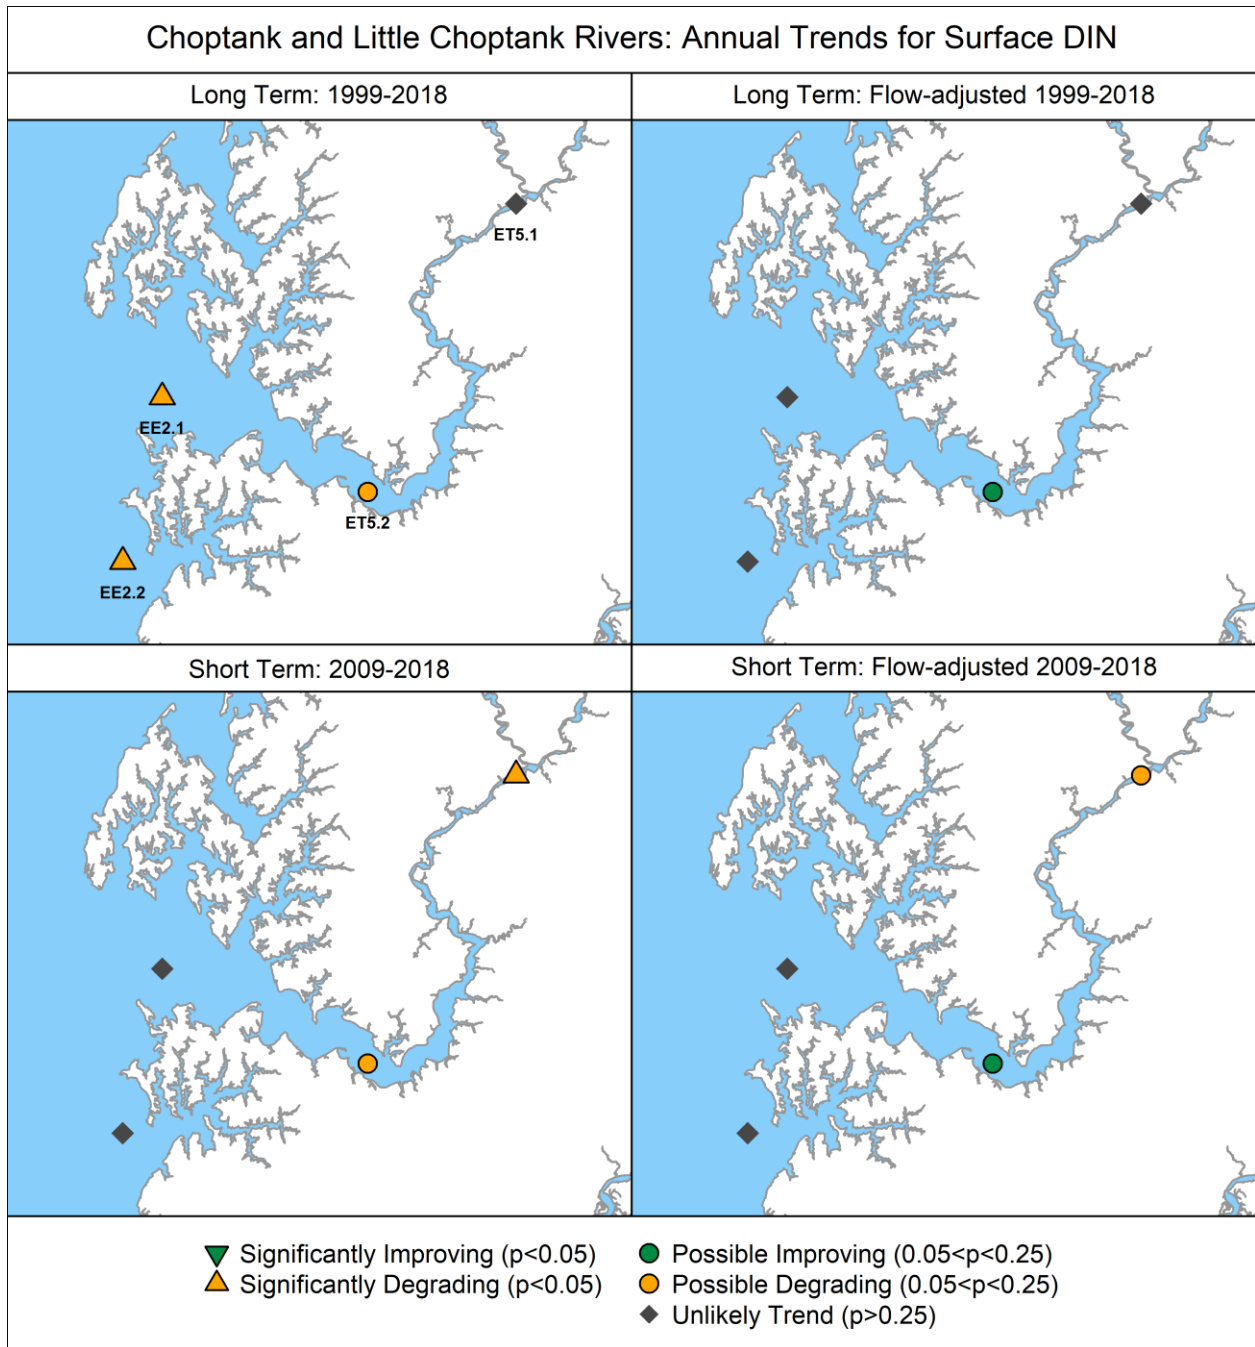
Choptank and Little Choptank Rivers: Annual Trends for Surface DIN

Long Term: 1999-2018

ET5.1

EE2.1

ET5.2

EE2.2

Long Term: Flow-adjusted 1999-2018

Short Term: 2009-2018

Short Term: Flow-adjusted 2009-2018

Significantly Improving (p<0.05)
Significantly Degrading (p<0.05)
Possible Improving (0.05<p<0.25)
Possible Degrading (0.05<p<0.25)
Unlikely Trend (p>0.25)